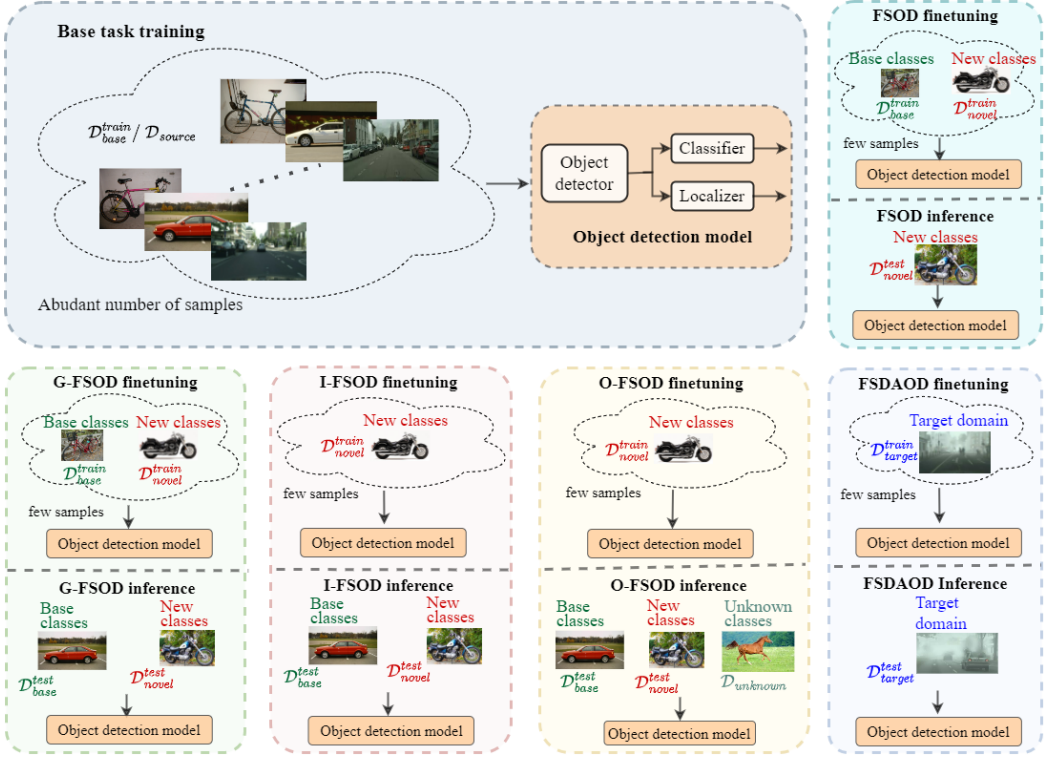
Base task training

$\mathcal{D}_{base}^{train}$ / $\mathcal{D}_{source}$

Abudant number of samples

Object detector

Classifier

Localizer

Object detection model

FSOD finetuning

Base classes

New classes

$\mathcal{D}_{base}^{train}$

$\mathcal{D}_{novel}^{train}$

few samples

Object detection model

FSOD inference

New classes

$\mathcal{D}_{novel}^{test}$

Object detection model

G-FSOD finetuning

Base classes

New classes

$\mathcal{D}_{base}^{train}$

$\mathcal{D}_{novel}^{train}$

few samples

Object detection model

G-FSOD inference

Base classes

New classes

$\mathcal{D}_{base}^{test}$

$\mathcal{D}_{novel}^{test}$

Object detection model

I-FSOD finetuning

New classes

$\mathcal{D}_{novel}^{train}$

few samples

Object detection model

I-FSOD inference

Base classes

New classes

$\mathcal{D}_{base}^{test}$

$\mathcal{D}_{novel}^{test}$

Object detection model

O-FSOD finetuning

New classes

$\mathcal{D}_{novel}^{train}$

few samples

Object detection model

O-FSOD inference

Base classes

New classes

Unknown classes

$\mathcal{D}_{base}^{test}$

$\mathcal{D}_{novel}^{test}$

$\mathcal{D}_{unknown}$

Object detection model

FSDAOD finetuning

Target domain

$\mathcal{D}_{target}^{train}$

few samples

Object detection model

FSDAOD Inference

Target domain

$\mathcal{D}_{target}^{test}$

Object detection model